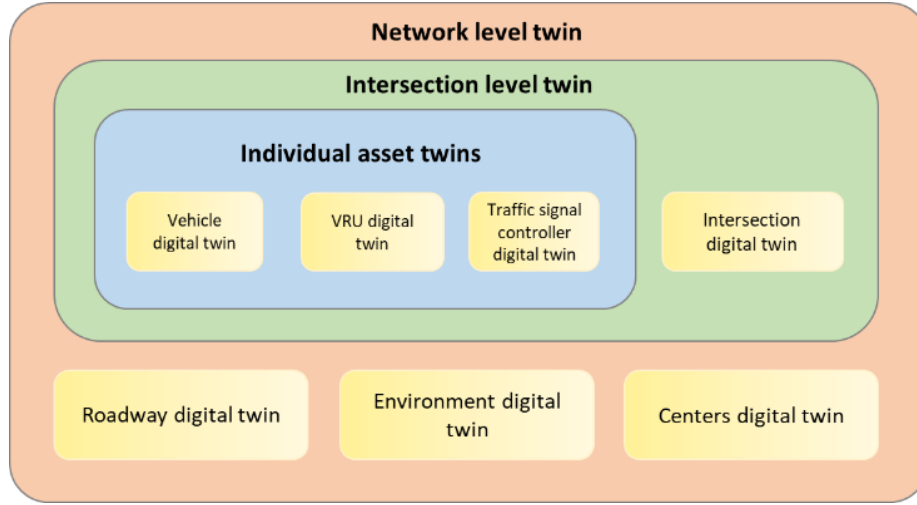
Network level twin

Intersection level twin

Individual asset twins

Vehicle digital twin

VRU digital twin

Traffic signal controller digital twin

Intersection digital twin

Roadway digital twin

Environment digital twin

Centers digital twin